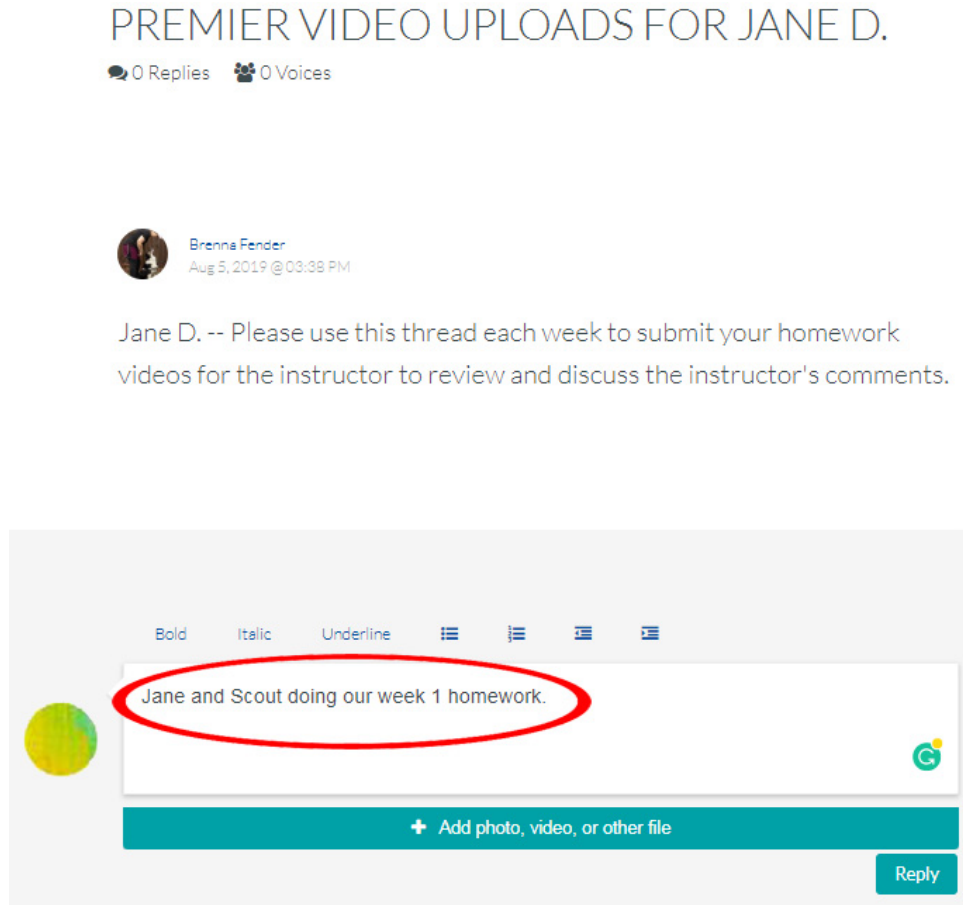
PREMIER VIDEO UPLOADS FOR JANE D.

0 Replies 0 Voices

Brenna Fender
Aug 5, 2019 @ 03:38 PM

Jane D. -- Please use this thread each week to submit your homework videos for the instructor to review and discuss the instructor's comments.

Bold Italic Underline

Jane and Scout doing our week 1 homework.

+ Add photo, video, or other file

Reply